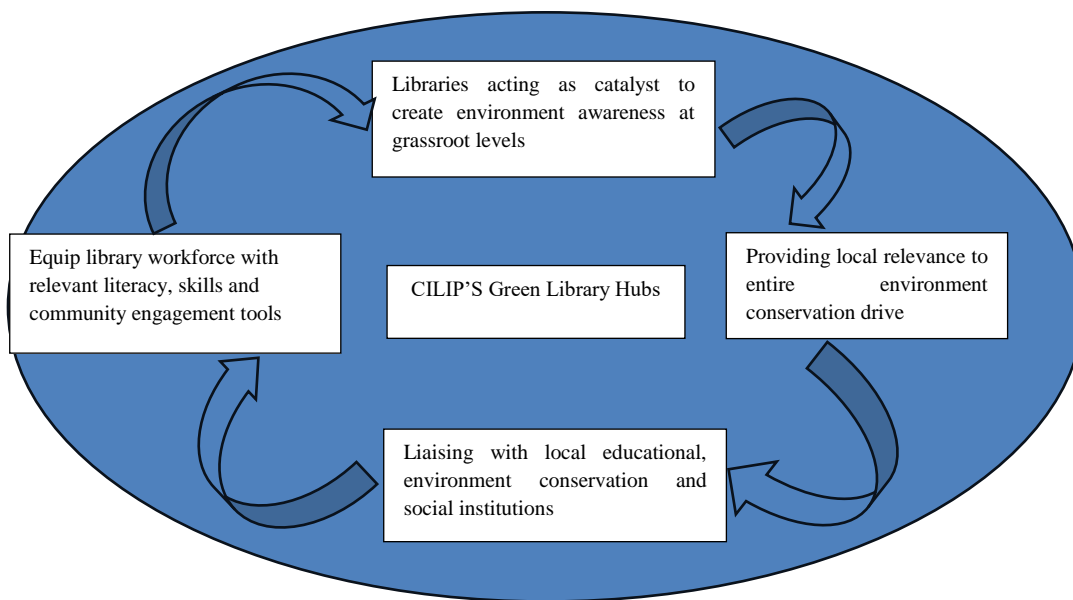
Libraries acting as catalyst to create environment awareness at grassroot levels

Providing local relevance to entire environment conservation drive

Liaising with local educational, environment conservation and social institutions

Equip library workforce with relevant literacy, skills and community engagement tools

CILIP'S Green Library Hubs